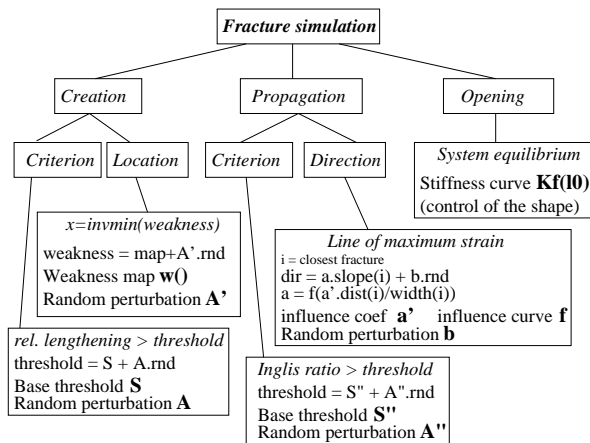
Fracture simulation

Creation

Propagation

Opening

Criterion

Location

Criterion

Direction

System equilibrium
Stiffness curve **Kf(l0)**
(control of the shape)

x=invmin(weakness)
weakness = map+A'.rnd
Weakness map **w()**
Random perturbation **A'**

Line of maximum strain
i = closest fracture
dir = a.slope(i) + b.rnd
a = f(a'.dist(i)/width(i))
influence coef **a'** influence curve **f**
Random perturbation **b**

rel. lengthening > threshold
threshold = S + A.rnd
Base threshold **S**
Random perturbation **A**

Inglis ratio > threshold
threshold = S" + A".rnd
Base threshold **S"**
Random perturbation **A"**